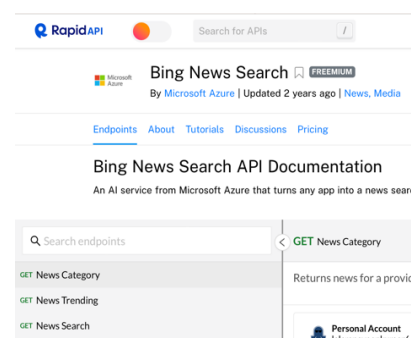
RapidAPI

Search for APIs /

Microsoft Azure

Bing News Search FREEMIUM

By Microsoft Azure | Updated 2 years ago | News, Media

Endpoints About Tutorials Discussions Pricing

Bing News Search API Documentation

An AI service from Microsoft Azure that turns any app into a news sear

Search endpoints

GET News Category

GET News Trending

GET News Search

GET News Category

Returns news for a provi

Personal Account